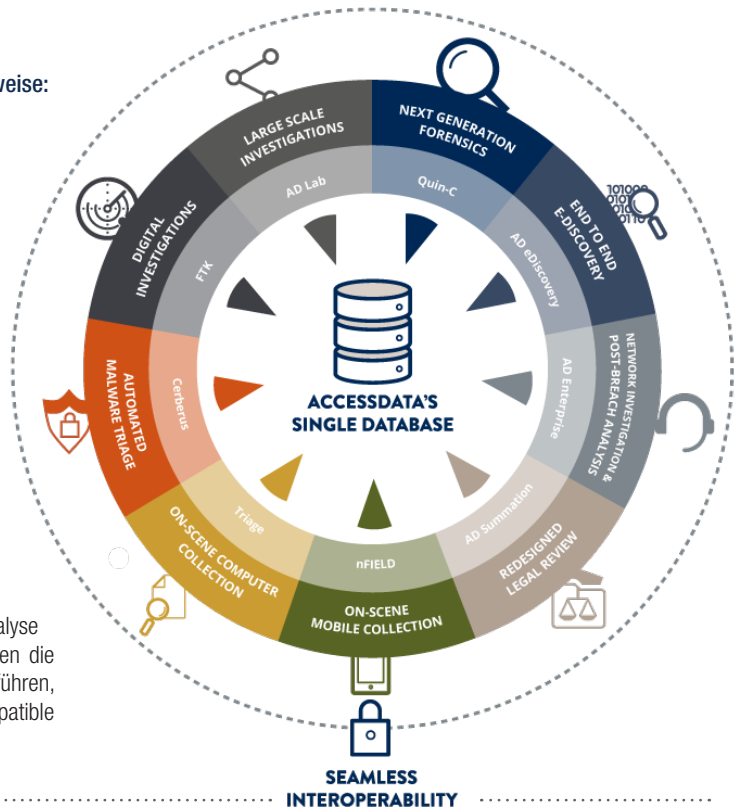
veise:

LARGE SCALE INVESTIGATIONS

NEXT GENERATION FORENSICS

END TO END E-DISCOVERY

NETWORK INVESTIGATION & POST-BREACH ANALYSIS

REDESIGNED LEGAL REVIEW

ON-SCENE MOBILE COLLECTION

ON-SCENE COMPUTER COLLECTION

AUTOMATED MALWARE TRIAGE

DIGITAL INVESTIGATIONS

AD Lab

Quin-C

AD eDiscovery

AD Enterprise

AD Summation

nFIELD

Triage

Cerberus

FTK

ACCESSDATA'S SINGLE DATABASE

alyse
en die
ühren,
patible

SEAMLESS INTEROPERABILITY